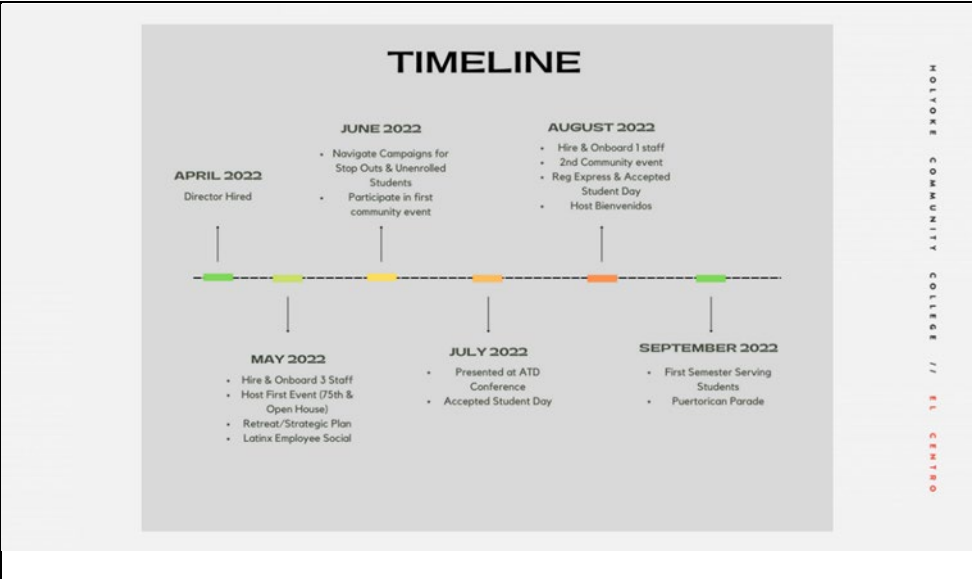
TIMELINE

APRIL 2022
Director Hired

JUNE 2022
• Navigate Campaigns for Stop Outs & Unenrolled Students
• Participate in first community event

AUGUST 2022
• Hire & Onboard 1 staff
• 2nd Community event
• Reg Express & Accepted Student Day
• Host Bienvenidos

MAY 2022
• Hire & Onboard 3 Staff
• Host First Event (75th & Open House)
• Retreat/Strategic Plan
• Latinx Employee Social

JULY 2022
• Presented at ATD Conference
• Accepted Student Day

SEPTEMBER 2022
• First Semester Serving Students
• Puertorican Parade

HOLYOKE COMMUNITY COLLEGE // EL CENTRO